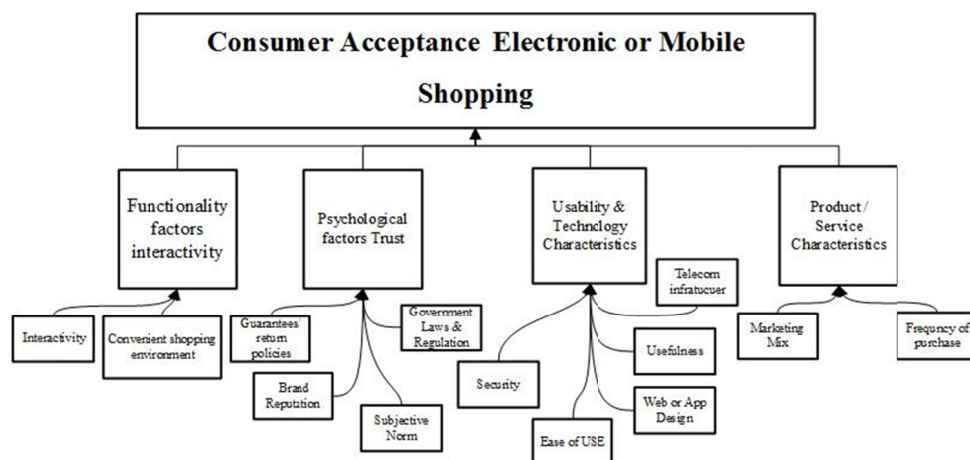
Consumer Acceptance Electronic or Mobile Shopping

Functionality factors interactivity

Psychological factors Trust

Usability & Technology Characteristics

Product / Service Characteristics

Interactivity

Convenient shopping environment

Guarantees/ return policies

Government Laws & Regulation

Brand Reputation

Subjective Norm

Telecom infratucuer

Security

Usefulness

Web or App Design

Ease of USE

Marketing Mix

Frequncy of purchase